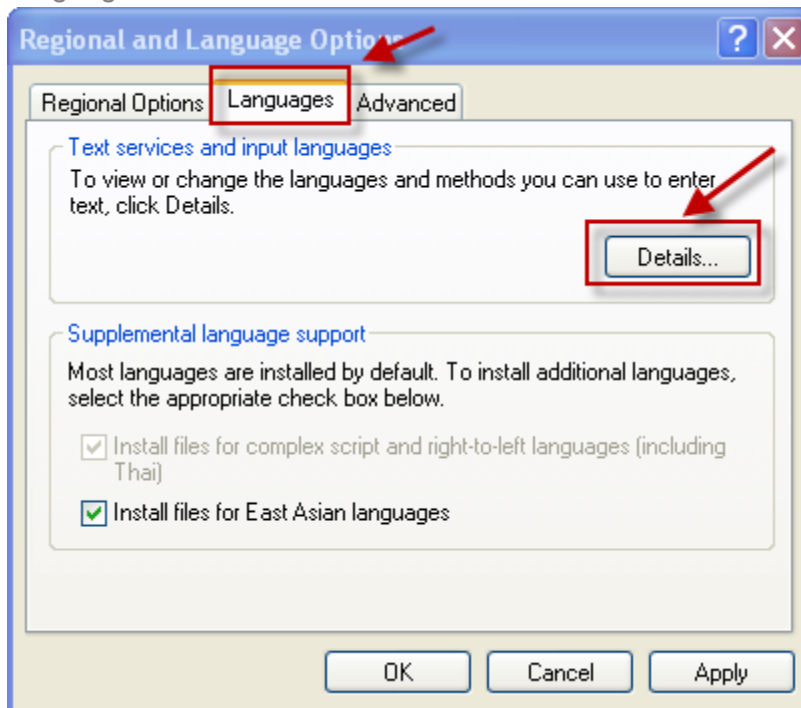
Regional and Language Optio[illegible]

Regional Options | Languages | Advanced

Text services and input languages

To view or change the languages and methods you can use to enter text, click Details.

Details...

Supplemental language support

Most languages are installed by default. To install additional languages, select the appropriate check box below.

Install files for complex script and right-to-left languages (including Thai)

Install files for East Asian languages

OK | Cancel | Apply